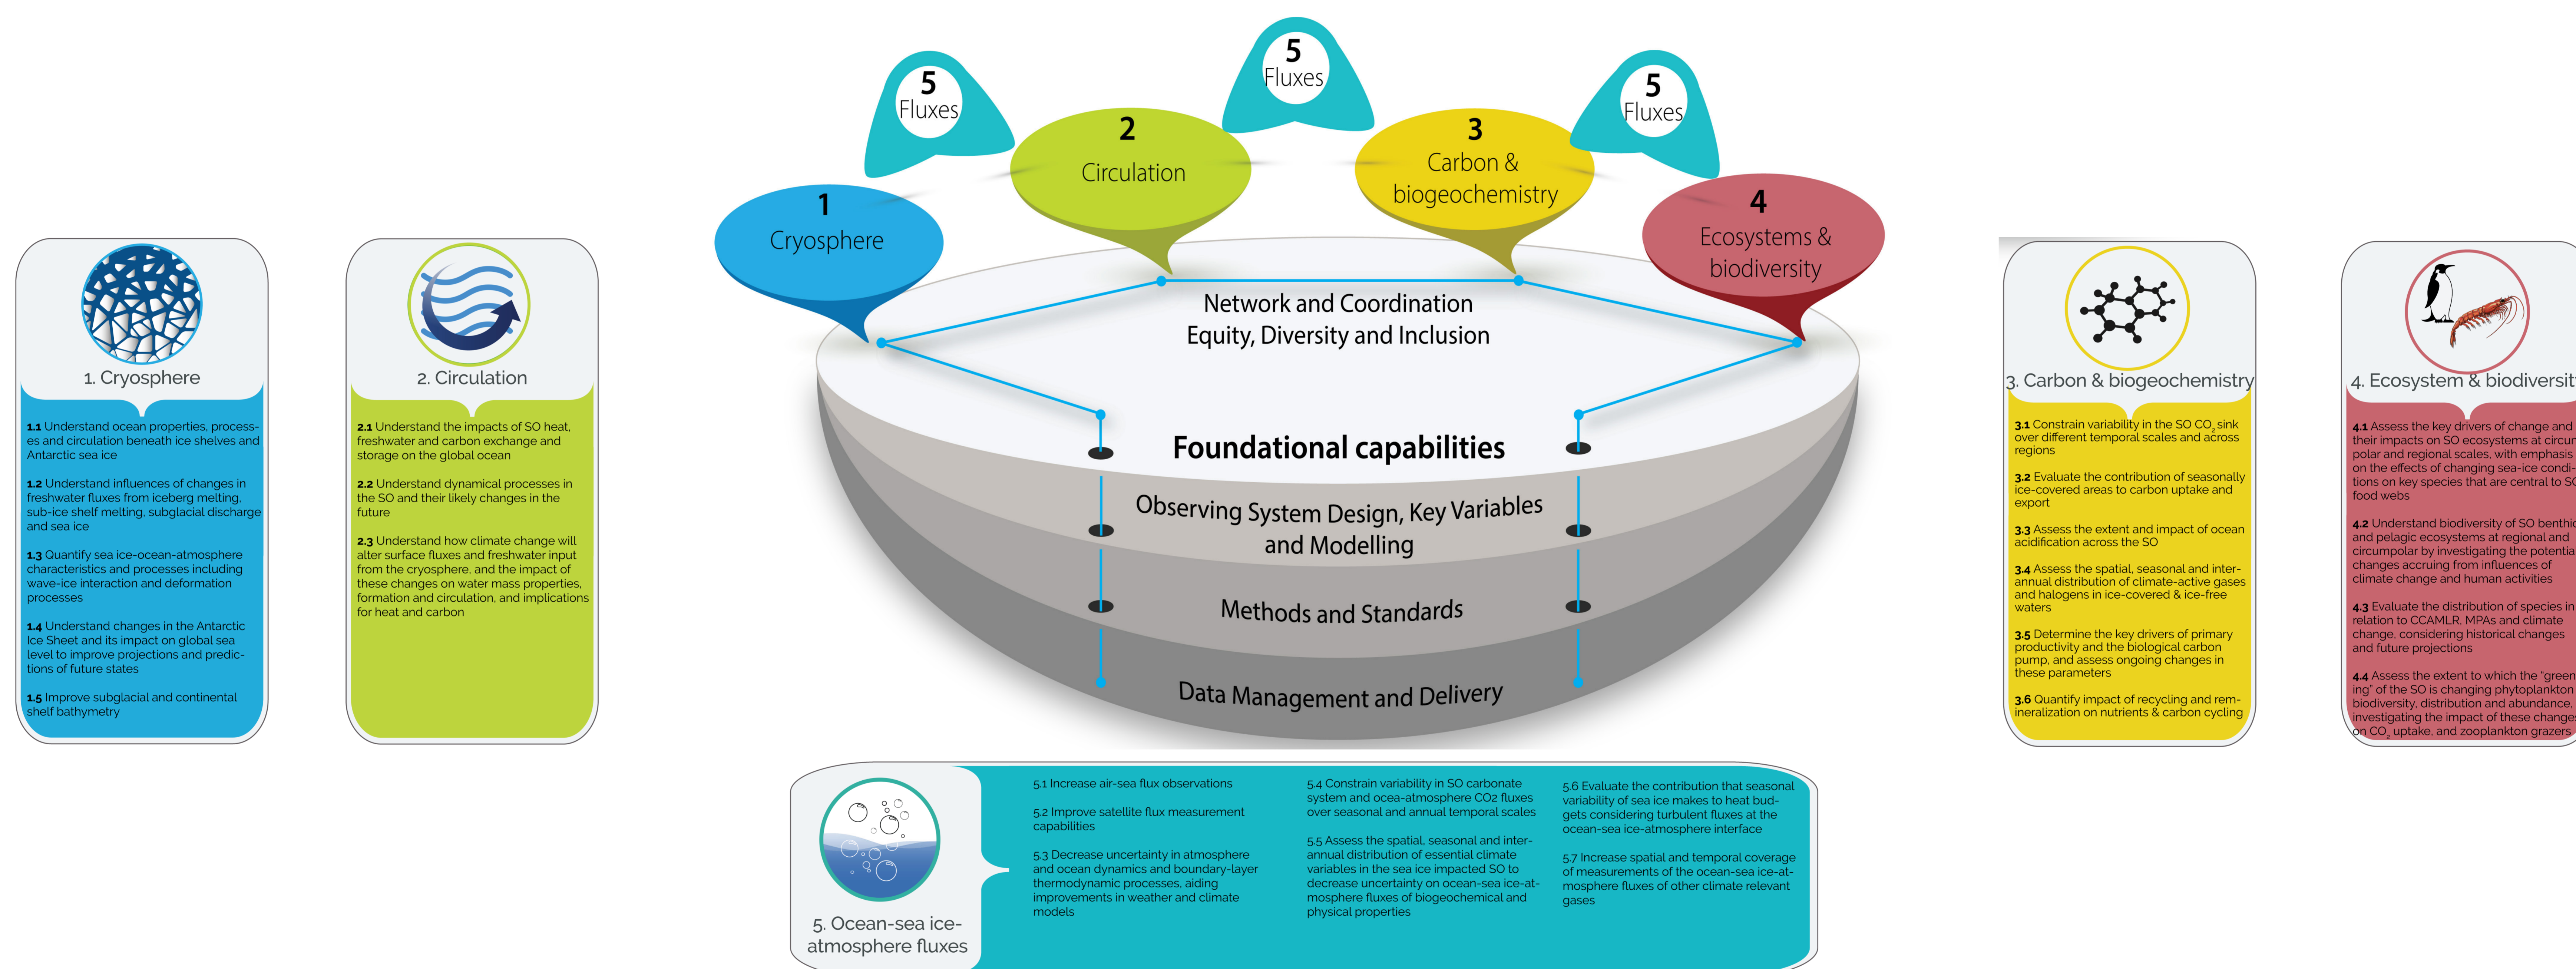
5
Fluxes

5
Fluxes

5
Fluxes

2
Circulation

3
Carbon & biogeochemistry

1
Cryosphere

4
Ecosystems & biodiversity

Network and Coordination
Equity, Diversity and Inclusion

Foundational capabilities

Observing System Design, Key Variables and Modelling

Methods and Standards

Data Management and Delivery

1. Cryosphere

1.1 Understand ocean properties, processes and circulation beneath ice shelves and Antarctic sea ice

1.2 Understand influences of changes in freshwater fluxes from iceberg melting, sub-ice shelf melting, subglacial discharge and sea ice

1.3 Quantify sea ice-ocean-atmosphere characteristics and processes including wave-ice interaction and deformation processes

1.4 Understand changes in the Antarctic Ice Sheet and its impact on global sea level to improve projections and predictions of future states

1.5 Improve subglacial and continental shelf bathymetry

2. Circulation

2.1 Understand the impacts of SO heat, freshwater and carbon exchange and storage on the global ocean

2.2 Understand dynamical processes in the SO and their likely changes in the future

2.3 Understand how climate change will alter surface fluxes and freshwater input from the cryosphere, and the impact of these changes on water mass properties, formation and circulation, and implications for heat and carbon

3. Carbon & biogeochemistry

3.1 Constrain variability in the SO $CO_2$ sink over different temporal scales and across regions

3.2 Evaluate the contribution of seasonally ice-covered areas to carbon uptake and export

3.3 Assess the extent and impact of ocean acidification across the SO

3.4 Assess the spatial, seasonal and interannual distribution of climate-active gases and halogens in ice-covered & ice-free waters

3.5 Determine the key drivers of primary productivity and the biological carbon pump, and assess ongoing changes in these parameters

3.6 Quantify impact of recycling and remineralization on nutrients & carbon cycling

4. Ecosystem & biodiversit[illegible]

4.1 Assess the key drivers of change and their impacts on SO ecosystems at circum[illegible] polar and regional scales, with emphasis on the effects of changing sea-ice conditions on key species that are central to S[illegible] food webs

4.2 Understand biodiversity of SO benthi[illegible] and pelagic ecosystems at regional and circumpolar by investigating the potentia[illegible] changes accruing from influences of climate change and human activities

4.3 Evaluate the distribution of species in relation to CCAMLR, MPAs and climate change, considering historical changes and future projections

4.4 Assess the extent to which the "green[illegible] ing" of the SO is changing phytoplankton biodiversity, distribution and abundance, investigating the impact of these change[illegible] on $CO_2$ uptake, and zooplankton grazers

5. Ocean-sea ice-atmosphere fluxes

5.1 Increase air-sea flux observations

5.2 Improve satellite flux measurement capabilities

5.3 Decrease uncertainty in atmosphere and ocean dynamics and boundary-layer thermodynamic processes, aiding improvements in weather and climate models

5.4 Constrain variability in SO carbonate system and ocea-atmosphere CO2 fluxes over seasonal and annual temporal scales

5.5 Assess the spatial, seasonal and interannual distribution of essential climate variables in the sea ice impacted SO to decrease uncertainty on ocean-sea ice-atmosphere fluxes of biogeochemical and physical properties

5.6 Evaluate the contribution that seasonal variability of sea ice makes to heat budgets considering turbulent fluxes at the ocean-sea ice-atmosphere interface

5.7 Increase spatial and temporal coverage of measurements of the ocean-sea ice-atmosphere fluxes of other climate relevant gases